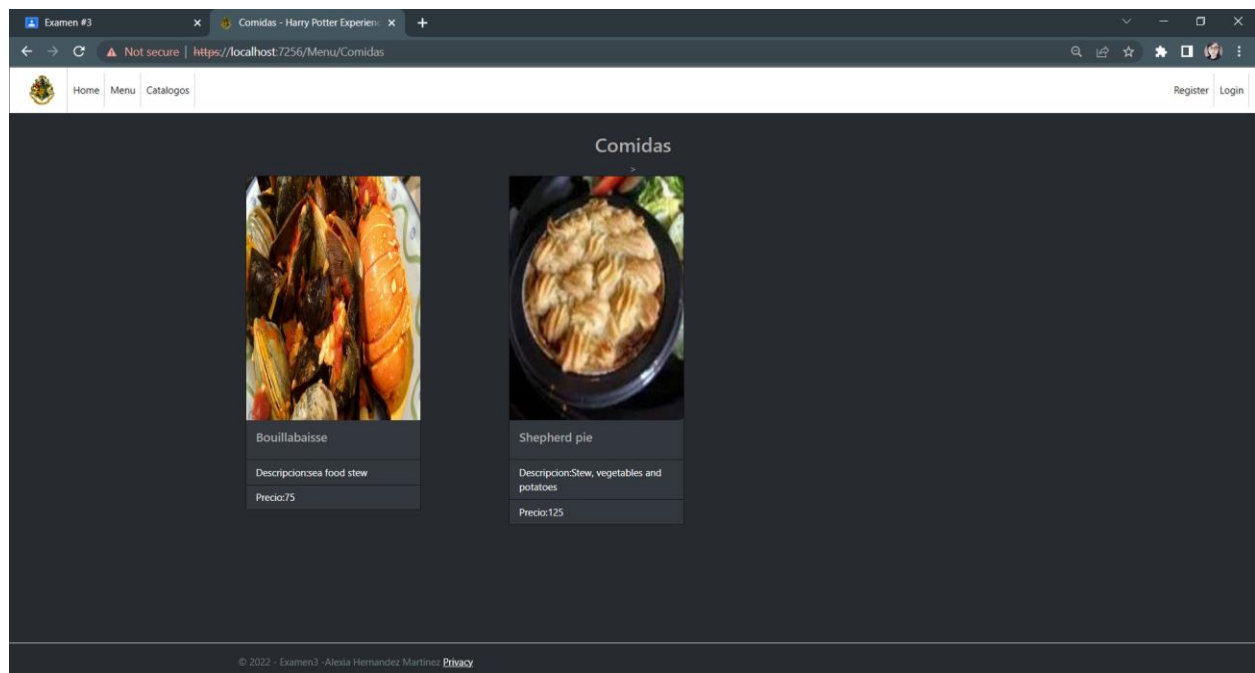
Examen #3
Comidas - Harry Potter Experienc
Not secure | https://localhost:7256/Menu/Comidas

Home Menu Catalogos
Register Login

Comidas

>

Bouillabaisse
Descripcion:sea food stew
Precio:75

Shepherd pie
Descripcion:Stew, vegetables and potatoes
Precio:125

© 2022 - Examen3 -Alexia Hernandez Martinez Privacy